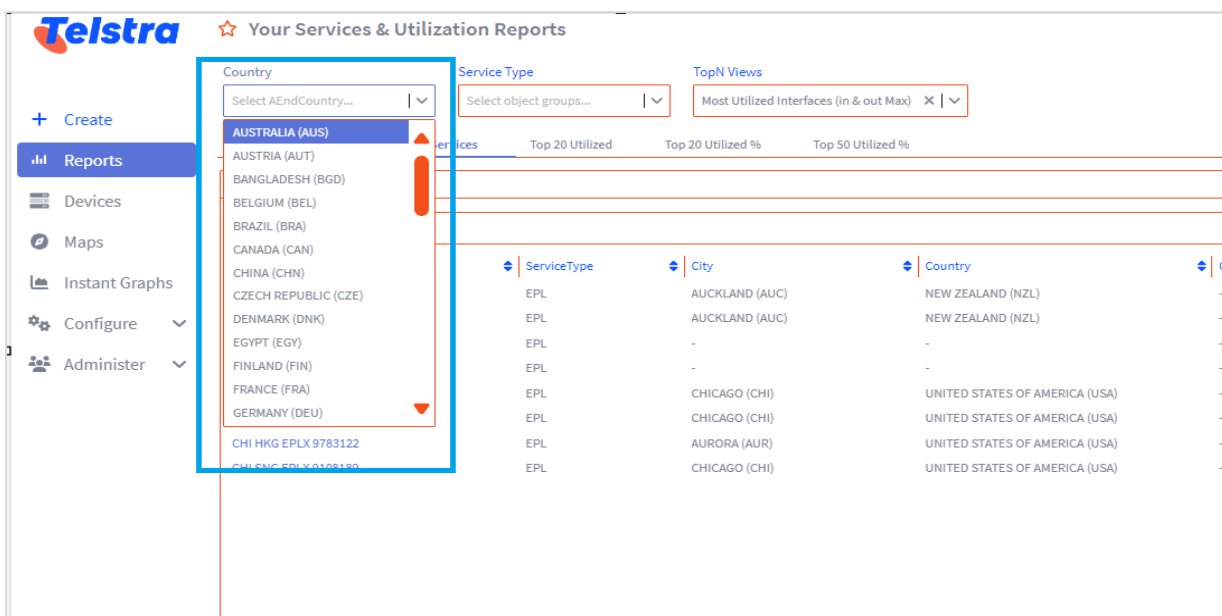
Telstra

Your Services & Utilization Reports

+ Create
Reports
Devices
Maps
Instant Graphs
Configure
Administer

Country
Select AEndCountry...

Service Type
Select object groups...

TopN Views
Most Utilized Interfaces (in & out Max)

AUSTRALIA (AUS)
AUSTRIA (AUT)
BANGLADESH (BGD)
BELGIUM (BEL)
BRAZIL (BRA)
CANADA (CAN)
CHINA (CHN)
CZECH REPUBLIC (CZE)
DENMARK (DNK)
EGYPT (EGY)
FINLAND (FIN)
FRANCE (FRA)
GERMANY (DEU)

services | Top 20 Utilized | Top 20 Utilized % | Top 50 Utilized %

| | ServiceType | City | Country |
|---|---|---|---|
| | EPL | AUCKLAND (AUC) | NEW ZEALAND (NZL) |
| | EPL | AUCKLAND (AUC) | NEW ZEALAND (NZL) |
| | EPL | - | - |
| | EPL | - | - |
| | EPL | CHICAGO (CHI) | UNITED STATES OF AMERICA (USA) |
| | EPL | CHICAGO (CHI) | UNITED STATES OF AMERICA (USA) |
| CHI HKG EPLX 9783122 | EPL | AURORA (AUR) | UNITED STATES OF AMERICA (USA) |
| CHI SNG EPLX 9108180 | EPL | CHICAGO (CHI) | UNITED STATES OF AMERICA (USA) |